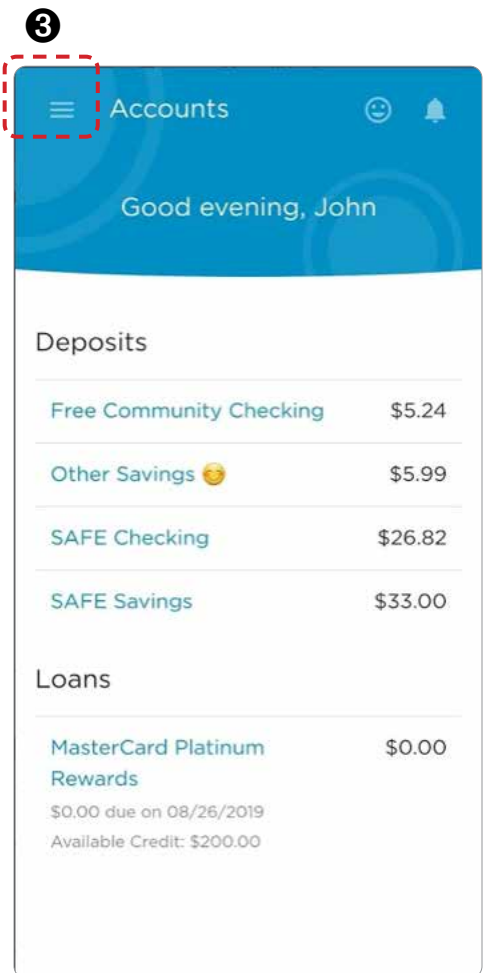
❸

Accounts

Good evening, John

Deposits

| | |
|---|---|
| Free Community Checking | \$5.24 |
| Other Savings 😊 | \$5.99 |
| SAFE Checking | \$26.82 |
| SAFE Savings | \$33.00 |

Loans

| | |
|---|---|
| MasterCard Platinum Rewards | \$0.00 |

\$0.00 due on 08/26/2019

Available Credit: \$200.00